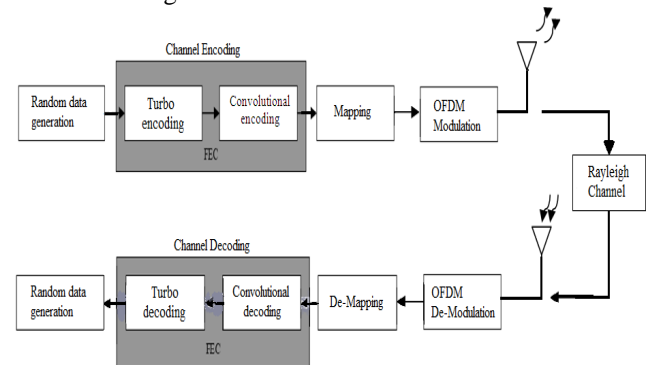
Channel Encoding

Random data generation

Turbo encoding

Convolutional encoding

FEC

Mapping

OFDM Modulation

Rayleigh Channel

Channel Decoding

Random data generation

Turbo decoding

Convolutional decoding

FEC

De-Mapping

OFDM De-Modulation